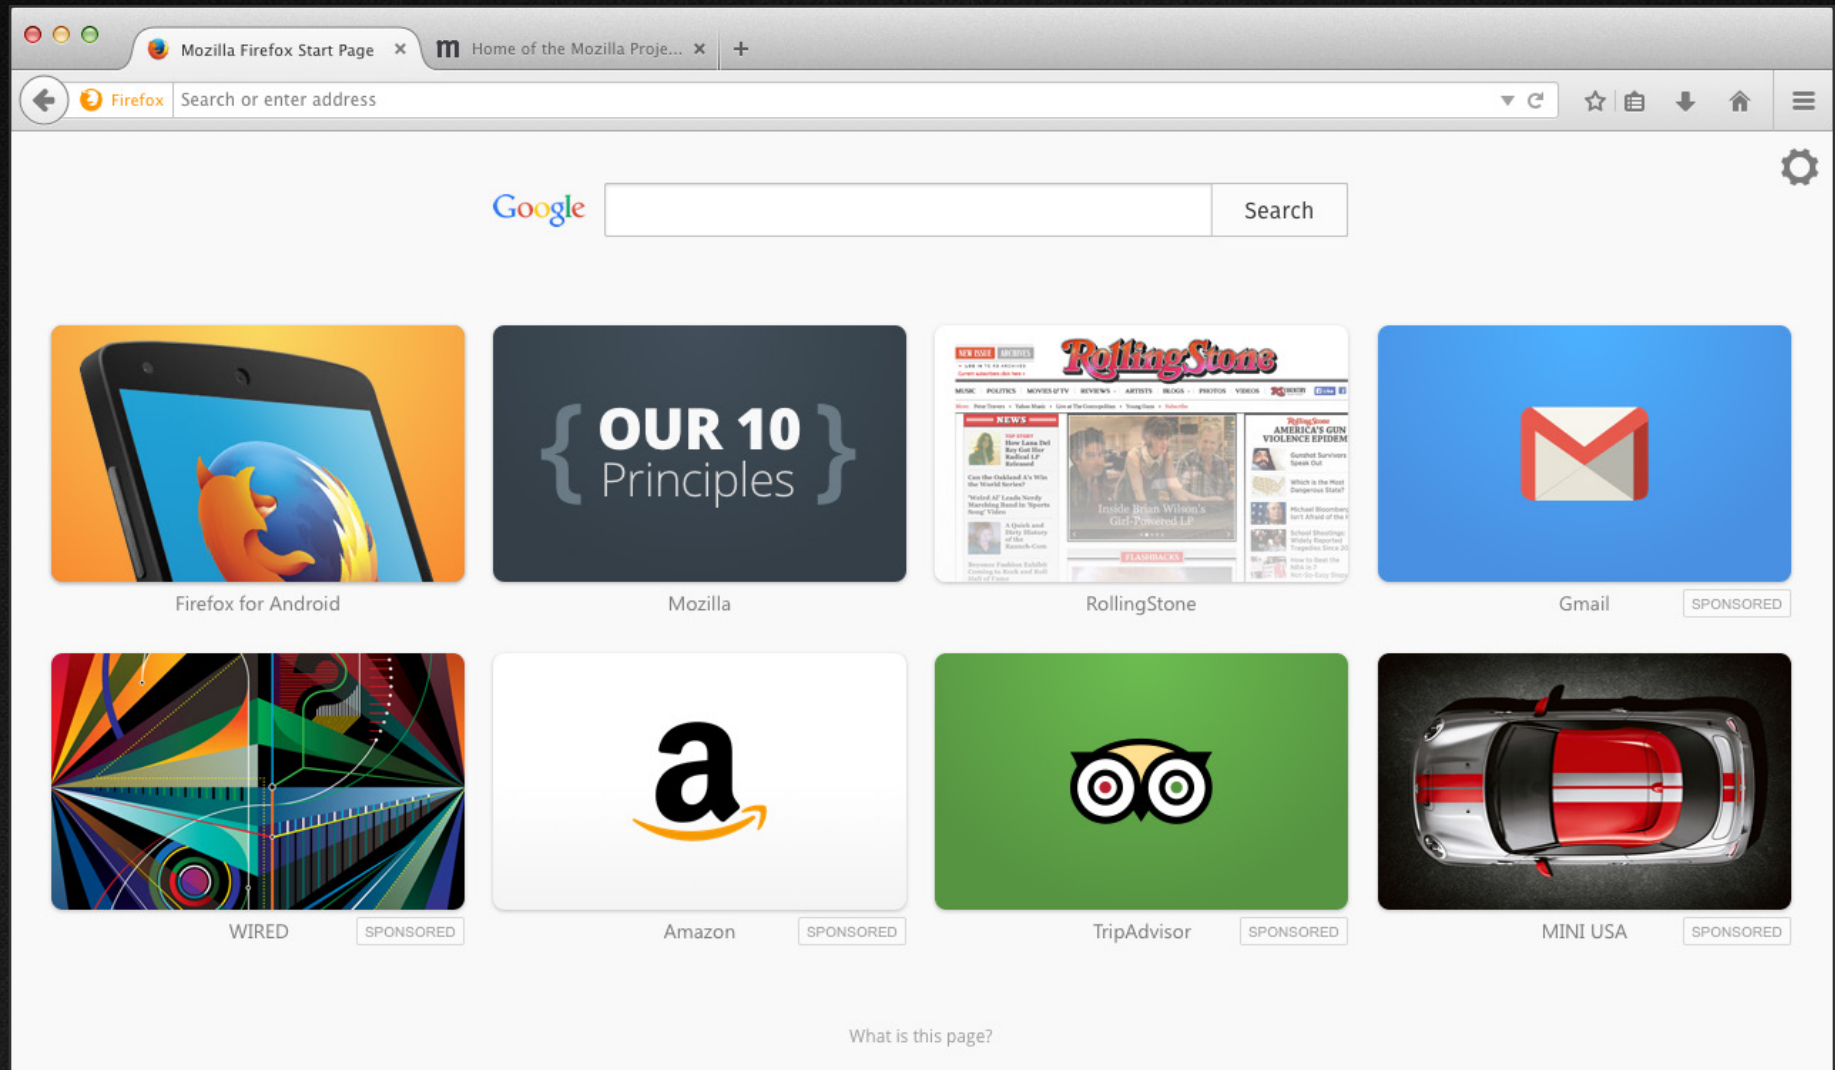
Mozilla Firefox Start Page ×
m Home of the Mozilla Proje... ×
+

Firefox Search or enter address

Google
Search

OUR 10 Principles

Rolling Stone
NEWS
AMERICA'S GUN VIOLENCE EPIDEM
Inside Brian Wilson's Girl-Powered LP
FLASHBACKS

Firefox for Android
Mozilla
RollingStone
Gmail SPONSORED

WIRED SPONSORED
Amazon SPONSORED
TripAdvisor SPONSORED
MINI USA SPONSORED

What is this page?